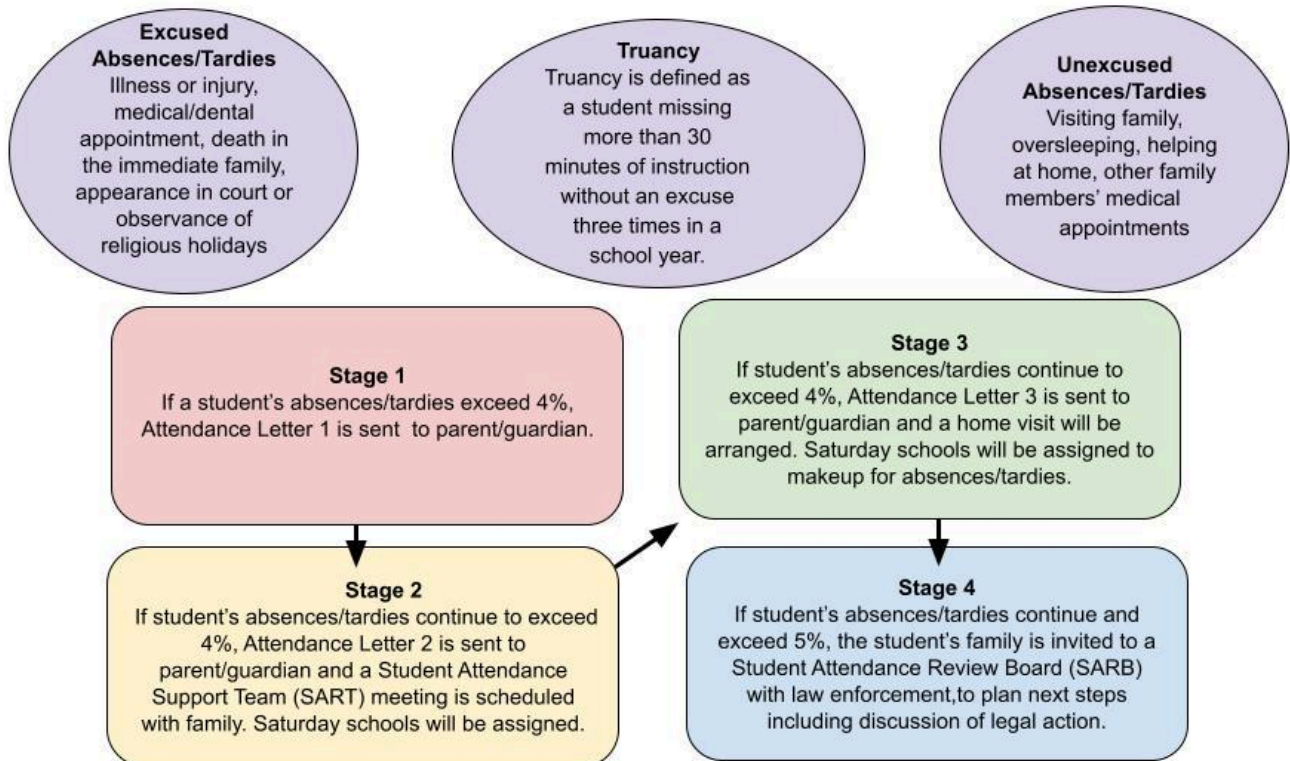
Excused Absences/Tardies
Illness or injury, medical/dental appointment, death in the immediate family, appearance in court or observance of religious holidays

Truancy
Truancy is defined as a student missing more than 30 minutes of instruction without an excuse three times in a school year.

Unexcused Absences/Tardies
Visiting family, oversleeping, helping at home, other family members' medical appointments

Stage 1
If a student's absences/tardies exceed 4%, Attendance Letter 1 is sent to parent/guardian.

Stage 2
If student's absences/tardies continue to exceed 4%, Attendance Letter 2 is sent to parent/guardian and a Student Attendance Support Team (SART) meeting is scheduled with family. Saturday schools will be assigned.

Stage 3
If student's absences/tardies continue to exceed 4%, Attendance Letter 3 is sent to parent/guardian and a home visit will be arranged. Saturday schools will be assigned to makeup for absences/tardies.

Stage 4
If student's absences/tardies continue and exceed 5%, the student's family is invited to a Student Attendance Review Board (SARB) with law enforcement,to plan next steps including discussion of legal action.